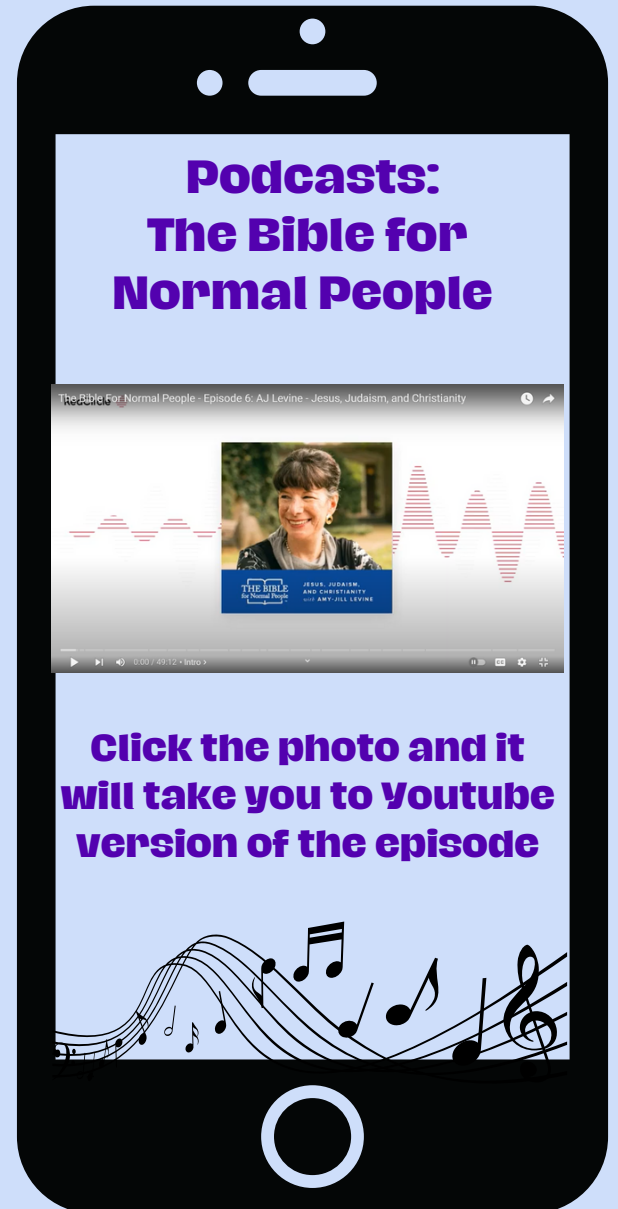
Podcasts:
The Bible for Normal People

The Bible For Normal People - Episode 6: AJ Levine - Jesus, Judaism, and Christianity

THE BIBLE for Normal People

JESUS, JUDAISM, AND CHRISTIANITY with AMY-JILL LEVINE

0:00 / 49:12 • Intro >

Click the photo and it will take you to Youtube version of the episode